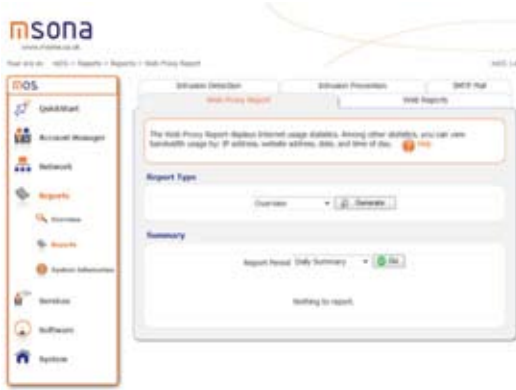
msona
www.msona.co.uk

Your are in: mOS > Reports > Reports > Web Proxy Report

mOS

QuickStart

Account Manager

Network

Reports

Overview

Reports

System Information

Services

Software

System

Intrusion Detection | Intrusion Prevention | SMTP Mail

Web Proxy Report | Web Reports

The Web Proxy Report displays Internet usage statistics. Among other statistics, you can view bandwidth usage by: IP address, website address, date, and time of day. Help

Report Type

Overview Generate

Summary

Report Period Daily Summary Go

Nothing to report.